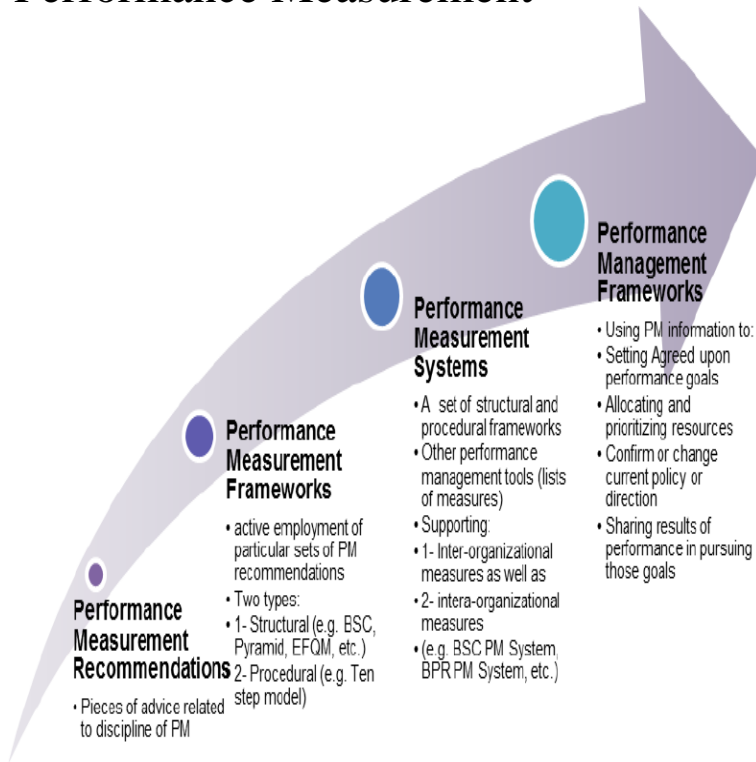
Performance Measurement

Performance Measurement Recommendations

• Pieces of advice related to discipline of PM

Performance Measurement Frameworks

• active employment of particular sets of PM recommendations
• Two types:
• 1- Structural (e.g. BSC, Pyramid, EFQM, etc.)
2- Procedural (e.g. Ten step model)

Performance Measurement Systems

• A set of structural and procedural frameworks
• Other performance management tools (lists of measures)
• Supporting:
• 1- Inter-organizational measures as well as
• 2- intera-organizational measures
• (e.g. BSC PM System, BPR PM System, etc.)

Performance Management Frameworks

• Using PM information to:
• Setting Agreed upon performance goals
• Allocating and prioritizing resources
• Confirm or change current policy or direction
• Sharing results of performance in pursuing those goals